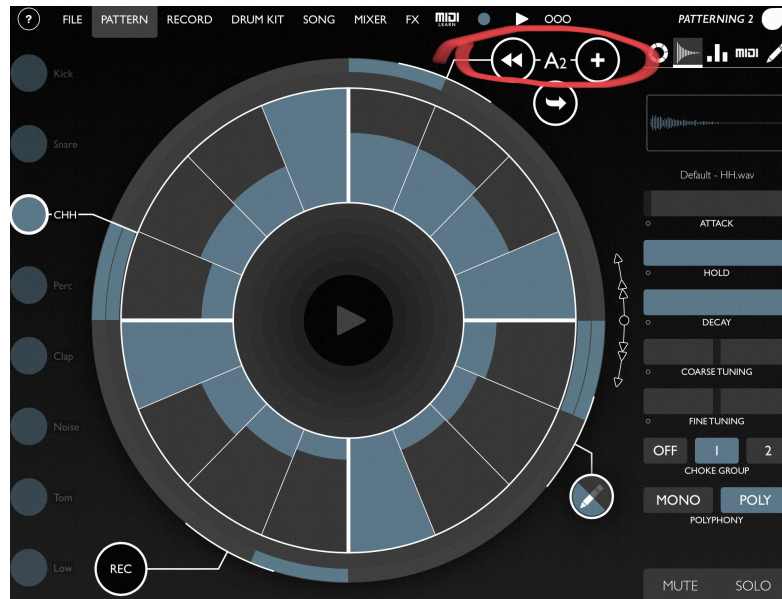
?
FILE PATTERN RECORD DRUM KIT SONG MIXER FX MIDI LEARN OOO
PATTERNING 2
A2
MIDI

Kick
Snare
CHH
Perc
Clap
Noise
Tom
Low

REC

Default - HH.wav
ATTACK
HOLD
DECAY
COARSE TUNING
FINE TUNING
OFF 1 2
CHOKE GROUP
MONO POLY
POLYPHONY
MUTE SOLO